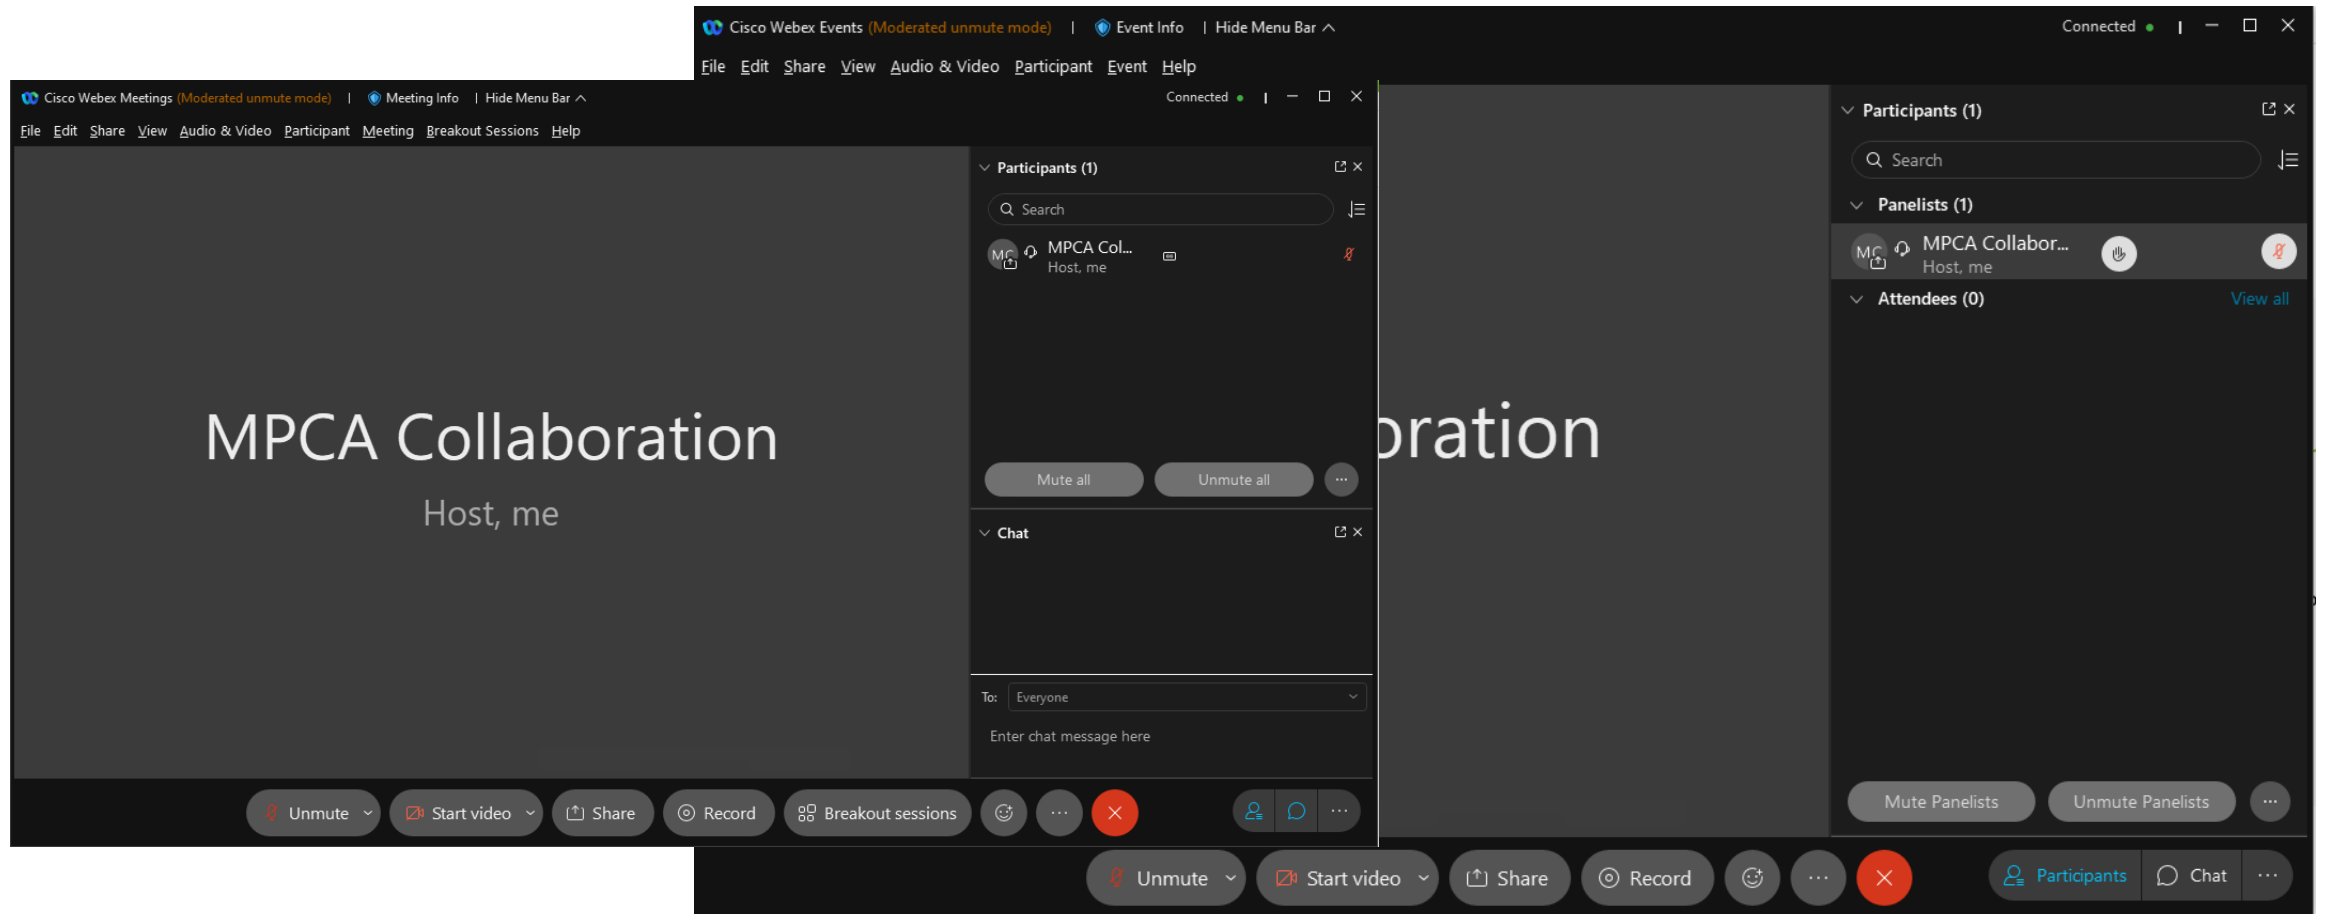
Cisco Webex Meetings (Moderated unmute mode) | Meeting Info | Hide Menu Bar
Connected
File Edit Share View Audio & Video Participant Meeting Breakout Sessions Help

MPCA Collaboration
Host, me

Participants (1)
Search
MC MPCA Col...
Host, me
Mute all
Unmute all
Chat
To: Everyone
Enter chat message here

Unmute Start video Share Record Breakout sessions

Cisco Webex Events (Moderated unmute mode) | Event Info | Hide Menu Bar
Connected
File Edit Share View Audio & Video Participant Event Help

oration

Participants (1)
Search
Panelists (1)
MC MPCA Collabor...
Host, me
Attendees (0) View all
Mute Panelists
Unmute Panelists

Unmute Start video Share Record Participants Chat